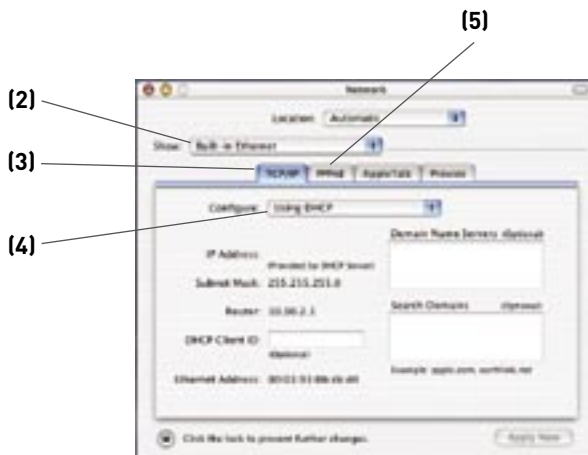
(5)

(2)

(3)

(4)

Network

Location: Automatic

Show: Built-in Ethernet

TCP/IP | PPPoE | AppleTalk | Proxies

Configure: Using DHCP

Domain Name Servers (Optional)

IP Address:

(Provided by DHCP Server)

Subnet Mask: 255.255.255.0

Router: 10.0.2.1

Search Domains (Optional)

DHCP Client ID:

(Optional)

Example: apple.com, earthlink.net

Ethernet Address: 00:03:93:8b:cb:a0

Click the lock to prevent further changes.

Apply Now